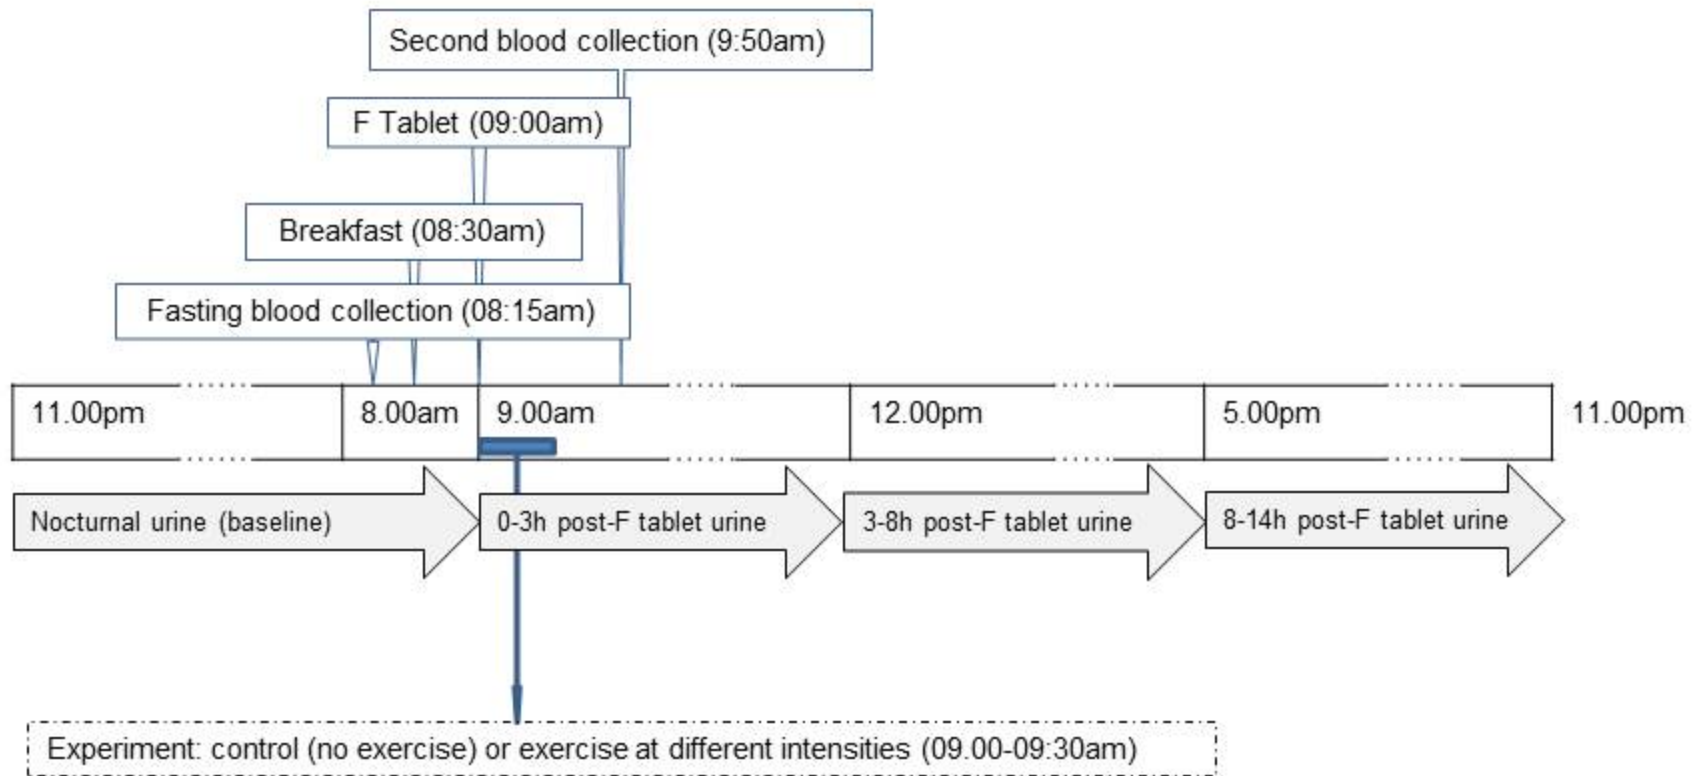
Second blood collection (9:50am)

F Tablet (09:00am)

Breakfast (08:30am)

Fasting blood collection (08:15am)

11.00pm

8.00am

9.00am

12.00pm

5.00pm

11.00pm

Nocturnal urine (baseline)

0-3h post-F tablet urine

3-8h post-F tablet urine

8-14h post-F tablet urine

Experiment: control (no exercise) or exercise at different intensities (09.00-09:30am)